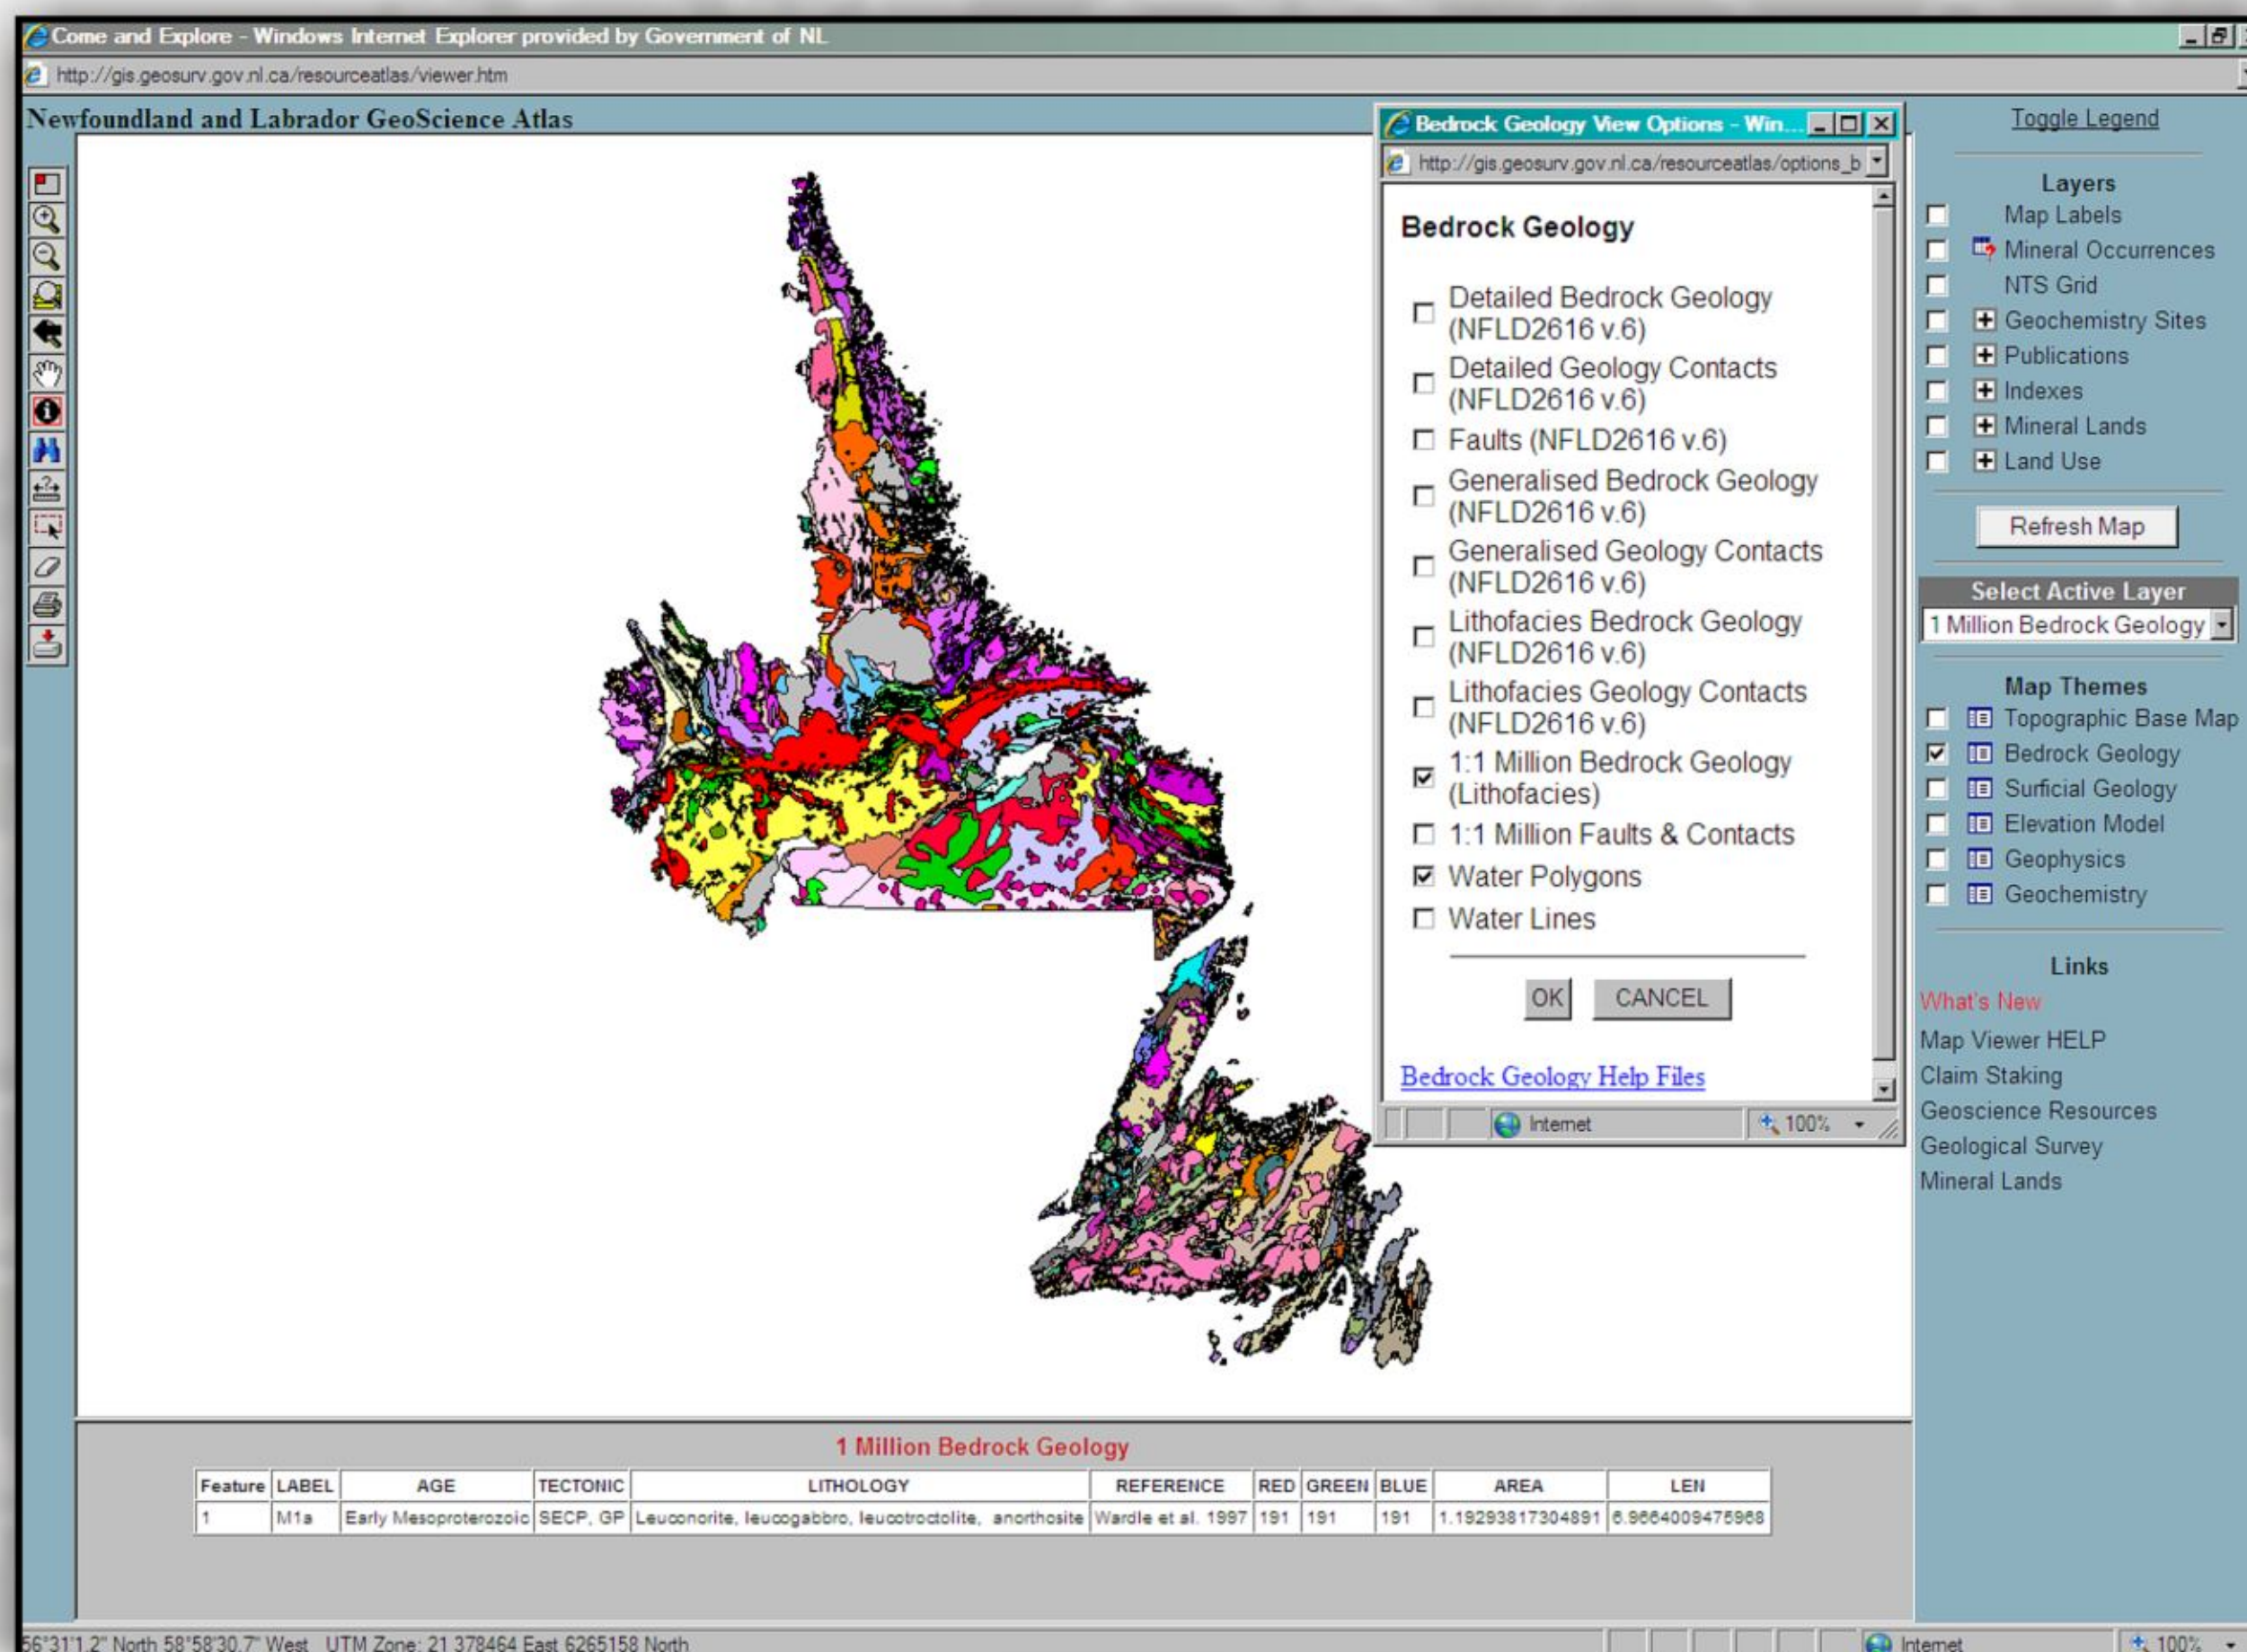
Come and Explore - Windows Internet Explorer provided by Government of NL

http://gis.geosurv.gov.nl.ca/resourceatlas/viewer.htm

Newfoundland and Labrador GeoScience Atlas

Bedrock Geology View Options - Win...

http://gis.geosurv.gov.nl.ca/resourceatlas/options_b

Bedrock Geology

Detailed Bedrock Geology (NFLD2616 v.6)
Detailed Geology Contacts (NFLD2616 v.6)
Faults (NFLD2616 v.6)
Generalised Bedrock Geology (NFLD2616 v.6)
Generalised Geology Contacts (NFLD2616 v.6)
Lithofacies Bedrock Geology (NFLD2616 v.6)
Lithofacies Geology Contacts (NFLD2616 v.6)
1:1 Million Bedrock Geology (Lithofacies)
1:1 Million Faults & Contacts
Water Polygons
Water Lines

OK CANCEL

Bedrock Geology Help Files

Internet 100%

Toggle Legend

Layers
Map Labels
Mineral Occurrences
NTS Grid
Geochemistry Sites
Publications
Indexes
Mineral Lands
Land Use

Refresh Map

Select Active Layer
1 Million Bedrock Geology

Map Themes
Topographic Base Map
Bedrock Geology
Surficial Geology
Elevation Model
Geophysics
Geochemistry

Links
What's New
Map Viewer HELP
Claim Staking
Geoscience Resources
Geological Survey
Mineral Lands

1 Million Bedrock Geology

| Feature | LABEL | AGE | TECTONIC | LITHOLOGY | REFERENCE | RED | GREEN | BLUE | AREA | LEN |
|---|---|---|---|---|---|---|---|---|---|---|
| 1 | M1a | Early Mesoproterozoic | SECP, GP | Leuconorite, leucogabbro, leucotroctolite, anorthosite | Wardle et al. 1997 | 191 | 191 | 191 | 1.19293817304891 | 6.9664009475968 |

56°31'1.2" North 58°58'30.7" West UTM Zone: 21 378464 East 6265158 North

Internet 100%